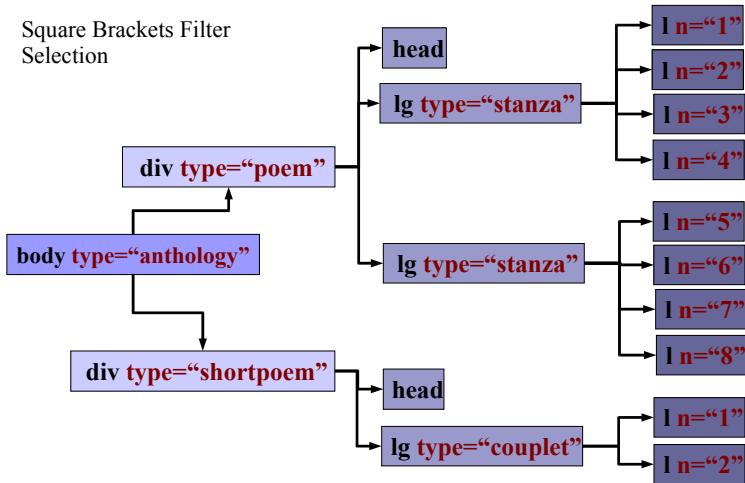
Square Brackets Filter Selection

head

lg type="stanza"

l n="1"

l n="2"

l n="3"

l n="4"

div type="poem"

body type="anthology"

lg type="stanza"

l n="5"

l n="6"

l n="7"

l n="8"

div type="shortpoem"

head

lg type="couplet"

l n="1"

l n="2"